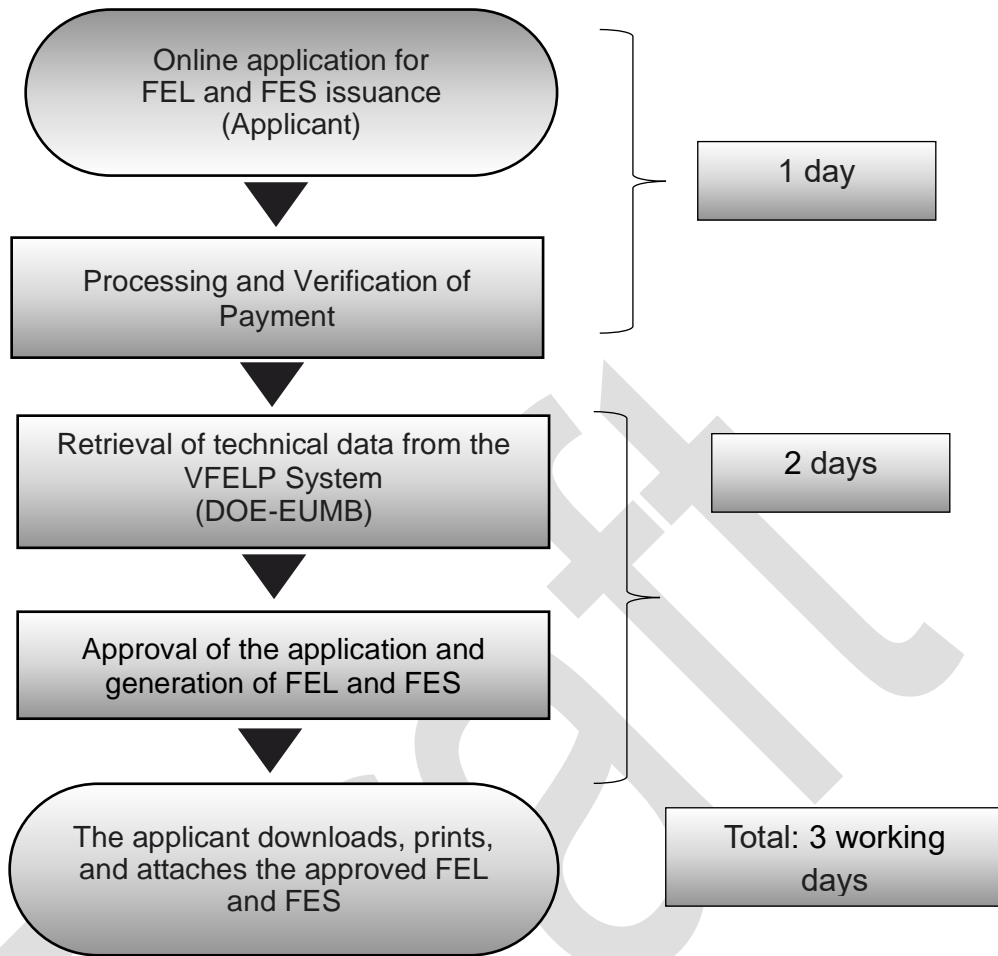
Online application for FEL and FES issuance (Applicant)

Processing and Verification of Payment

1 day

Retrieval of technical data from the VFELP System (DOE-EUMB)

2 days

Approval of the application and generation of FEL and FES

The applicant downloads, prints, and attaches the approved FEL and FES

Total: 3 working days

Draft